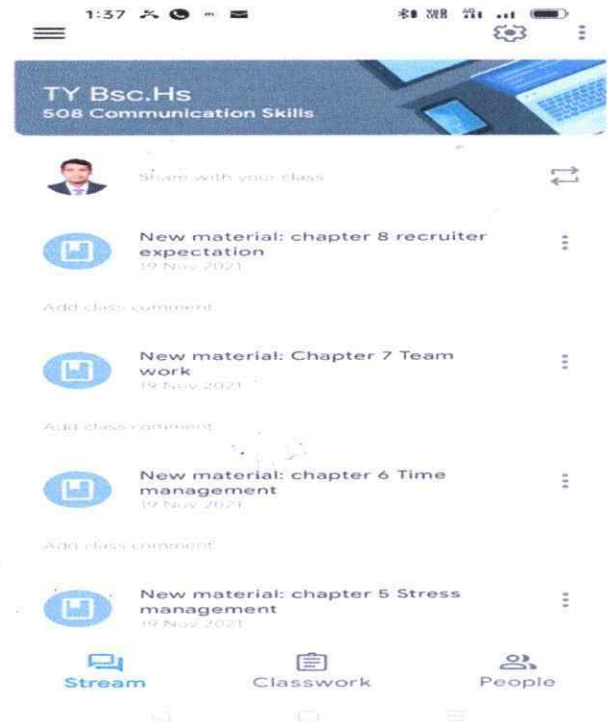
1:37

TY Bsc.Hs
508 Communication Skills

Share with your class

New material: chapter 8 recruiter expectation
19 Nov 2021

Add class comment

New material: Chapter 7 Team work
19 Nov 2021

Add class comment

New material: chapter 6 Time management
19 Nov 2021

Add class comment

New material: chapter 5 Stress management
19 Nov 2021

Stream
Classwork
People